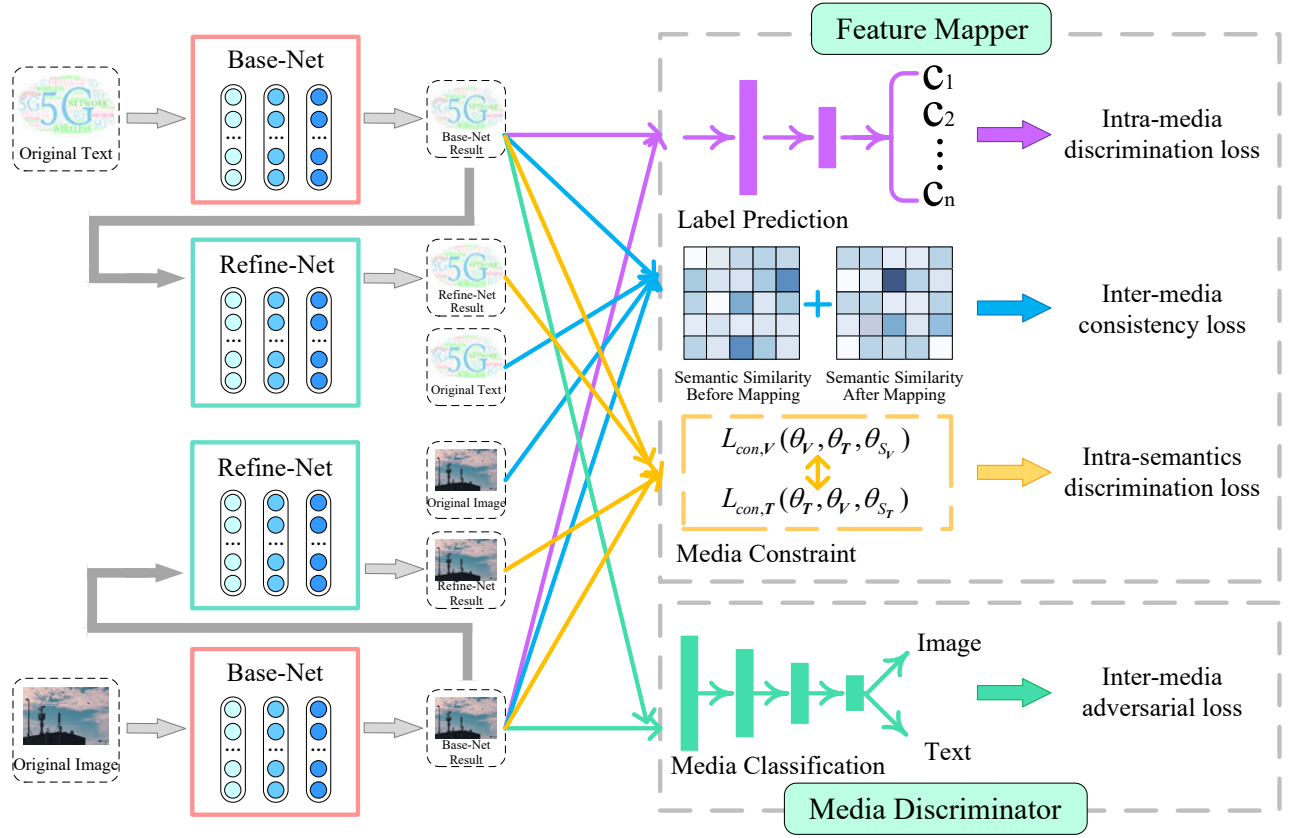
Feature Mapper

Original Text

Base-Net

Base-Net Result

$c_1$
$c_2$
$c_n$

Intra-media discrimination loss

Label Prediction

Refine-Net

Refine-Net Result

Original Text

Inter-media consistency loss

Semantic Similarity Before Mapping

Semantic Similarity After Mapping

Refine-Net

$L_{con,V}(\theta_V, \theta_T, \theta_{S_V})$

$L_{con,T}(\theta_T, \theta_V, \theta_{S_T})$

Intra-semantics discrimination loss

Original Image

Refine-Net Result

Media Constraint

Image

Inter-media adversarial loss

Original Image

Base-Net

Base-Net Result

Text

Media Classification

Media Discriminator